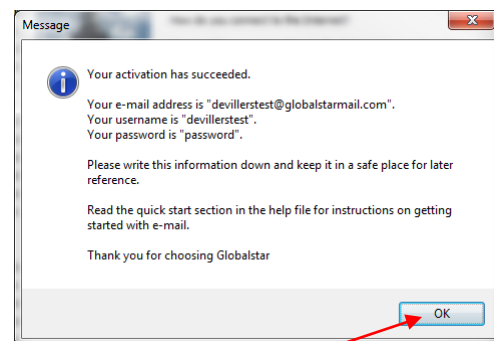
Message

How do you connect to the Internet?

Your activation has succeeded.

Your e-mail address is "devillerstest@globalstarmail.com".
Your username is "devillerstest".
Your password is "password".

Please write this information down and keep it in a safe place for later reference.

Read the quick start section in the help file for instructions on getting started with e-mail.

Thank you for choosing Globalstar

OK